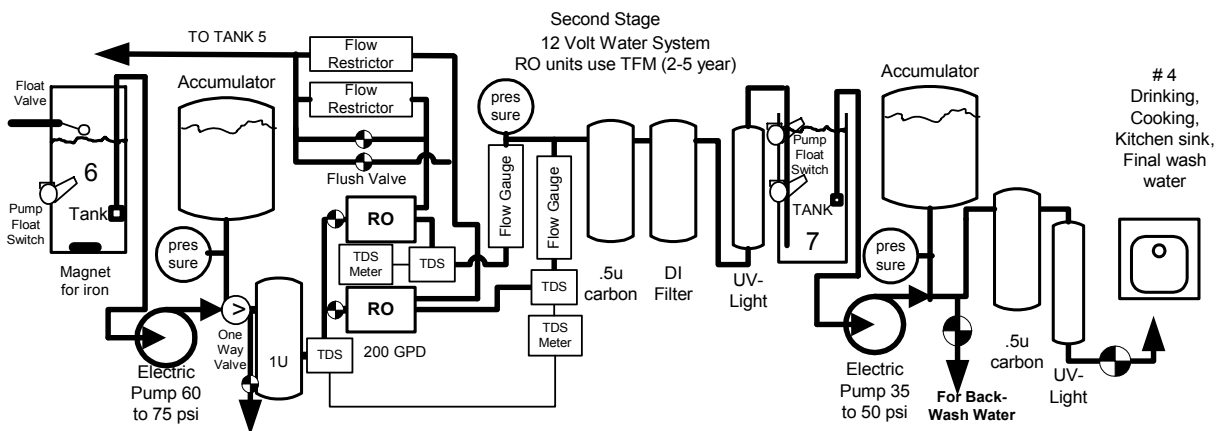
Second Stage
12 Volt Water System
RO units use TFM (2-5 year)

TO TANK 5

Flow Restrictor

Flow Restrictor

Accumulator

Float Valve

6

Pump Float Switch

Tank

Magnet for iron

pres sure

Flush Valve

RO

TDS Meter

TDS

RO

200 GPD

TDS

1U

One Way Valve

Electric Pump 60 to 75 psi

pres sure

Flow Gauge

Flow Gauge

TDS

TDS Meter

.5u carbon

DI Filter

UV-Light

Pump Float Switch

TANK

7

Accumulator

pres sure

Electric Pump 35 to 50 psi

For Back-Wash Water

.5u carbon

UV-Light

# 4
Drinking, Cooking, Kitchen sink, Final wash water